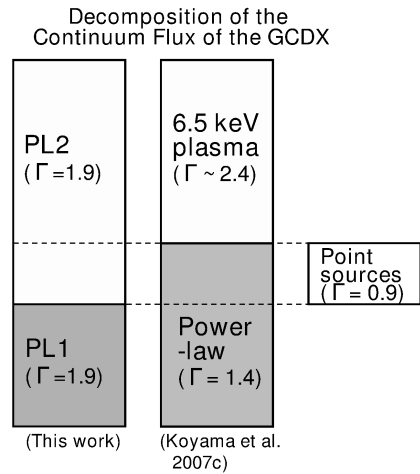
Decomposition of the Continuum Flux of the GCDX

PL2
( $\Gamma$ =1.9)

PL1
( $\Gamma$ =1.9)

6.5 keV plasma
( $\Gamma$ ~ 2.4)

Power -law
( $\Gamma$ = 1.4)

Point sources
( $\Gamma$ = 0.9)

(This work)

(Koyama et al. 2007c)